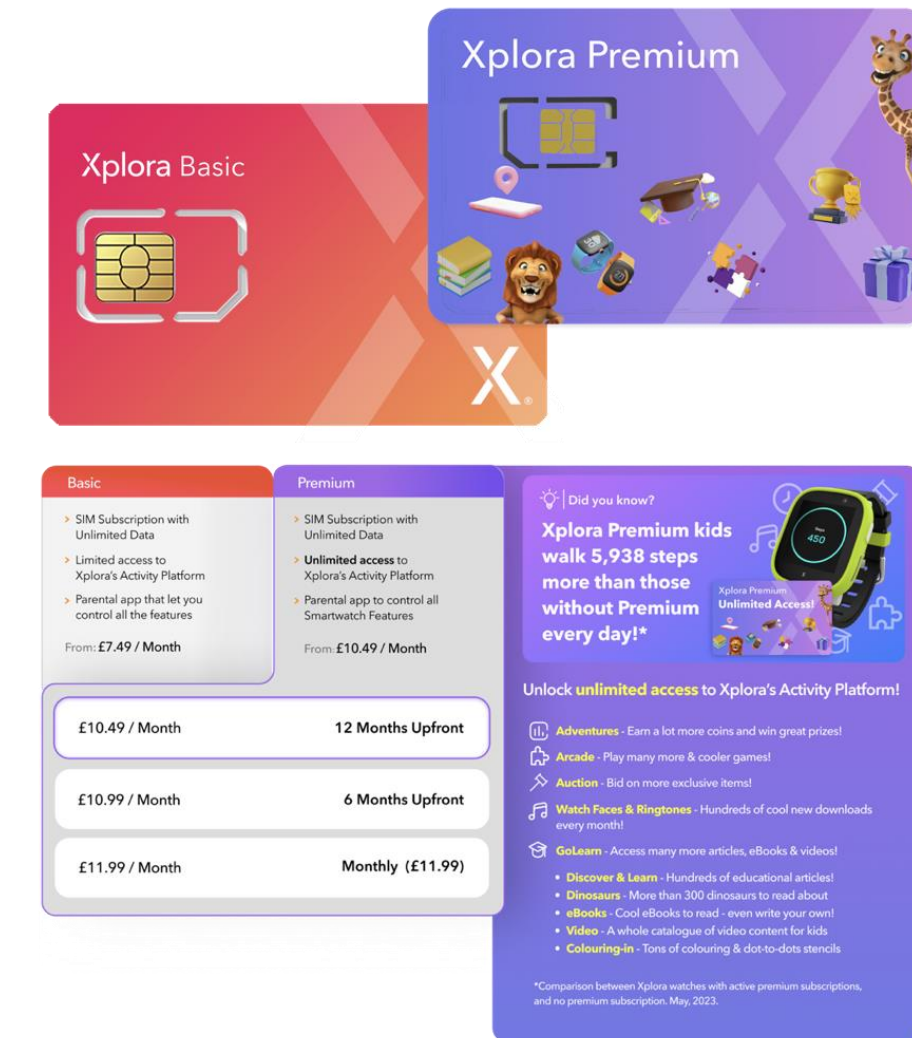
Xplora Premium

Xplora Basic

Basic

> SIM Subscription with Unlimited Data

> Limited access to Xplora's Activity Platform

> Parental app that let you control all the features

From: £7.49 / Month

Premium

> SIM Subscription with Unlimited Data

> Unlimited access to Xplora's Activity Platform

> Parental app to control all Smartwatch Features

From: £10.49 / Month

| £10.49 / Month | 12 Months Upfront |
|---|---|
| £10.99 / Month | 6 Months Upfront |
| £11.99 / Month | Monthly (£11.99) |

Did you know?

Xplora Premium kids walk 5,938 steps more than those without Premium every day!*

450

Xplora Premium
Unlimited Access!

Unlock unlimited access to Xplora's Activity Platform!

Adventures - Earn a lot more coins and win great prizes!

Arcade - Play many more & cooler games!

Auction - Bid on more exclusive items!

Watch Faces & Ringtones - Hundreds of cool new downloads every month!

GoLearn - Access many more articles, eBooks & videos!

• Discover & Learn - Hundreds of educational articles!
• Dinosaurs - More than 300 dinosaurs to read about
• eBooks - Cool eBooks to read - even write your own!
• Video - A whole catalogue of video content for kids
• Colouring-in - Tons of colouring & dot-to-dots stencils

*Comparison between Xplora watches with active premium subscriptions, and no premium subscription. May, 2023.